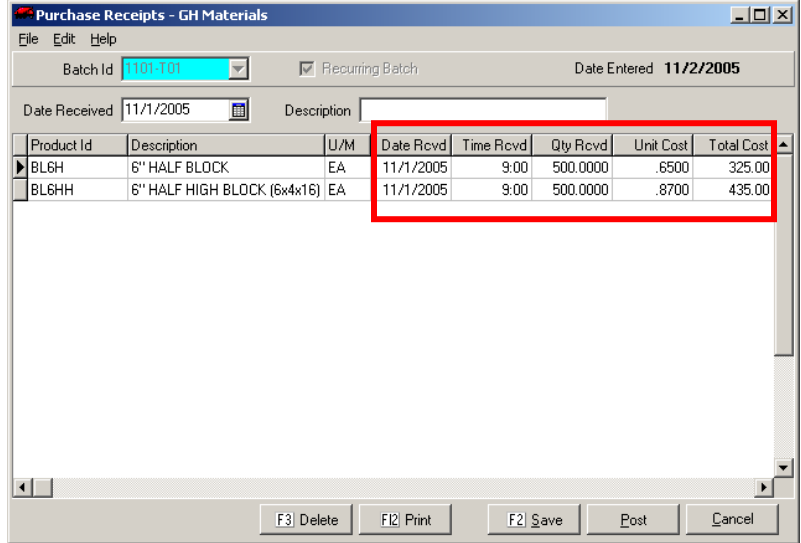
Purchase Receipts - GH Materials

File Edit Help

Batch Id 1101-T01

Recurring Batch

Date Entered 11/2/2005

Date Received 11/1/2005

Description

| Product Id | Description | U/M | Date Rcvd | Time Rcvd | Qty Rcvd | Unit Cost | Total Cost |
|---|---|---|---|---|---|---|---|
| BL6H | 6" HALF BLOCK | EA | 11/1/2005 | 9:00 | 500.0000 | .6500 | 325.00 |
| BL6HH | 6" HALF HIGH BLOCK (6x4x16) | EA | 11/1/2005 | 9:00 | 500.0000 | .8700 | 435.00 |

F3 Delete
F12 Print
F2 Save
Post
Cancel